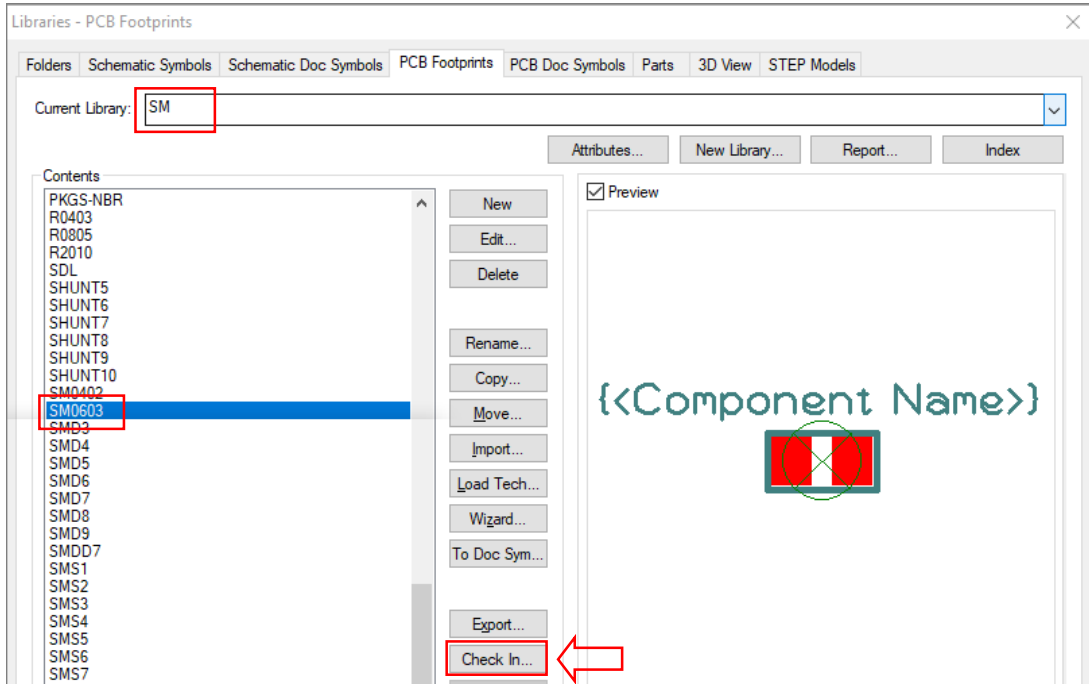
Libraries - PCB Footprints

Folders | Schematic Symbols | Schematic Doc Symbols | PCB Footprints | PCB Doc Symbols | Parts | 3D View | STEP Models

Current Library: SM

Attributes... | New Library... | Report... | Index

Contents

PKGS-NBR
R0403
R0805
R2010
SDL
SHUNT5
SHUNT6
SHUNT7
SHUNT8
SHUNT9
SHUNT10
SM0402
SM0603
SMD3
SMD4
SMD5
SMD6
SMD7
SMD8
SMD9
SMDD7
SMS1
SMS2
SMS3
SMS4
SMS5
SMS6
SMS7

New
Edit...
Delete
Rename...
Copy...
Move...
Import...
Load Tech...
Wizard...
To Doc Sym...
Export...
Check In...

Preview

{<Component Name>}